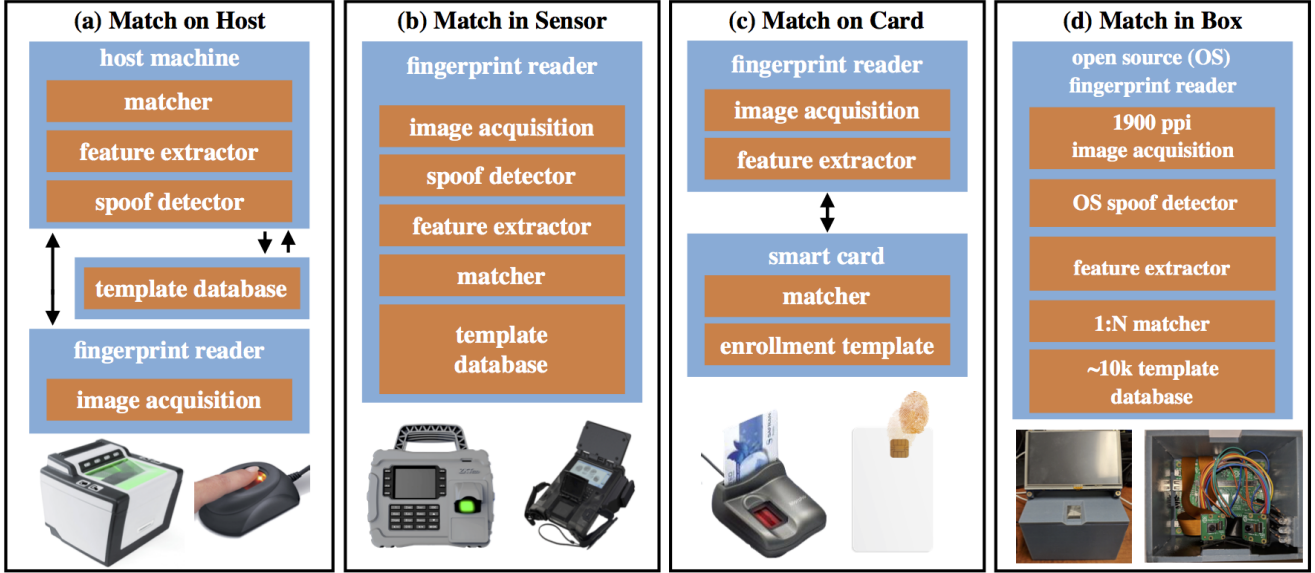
(a) Match on Host

host machine

matcher

feature extractor

spoof detector

template database

fingerprint reader

image acquisition

(b) Match in Sensor

fingerprint reader

image acquisition

spoof detector

feature extractor

matcher

template database

(c) Match on Card

fingerprint reader

image acquisition

feature extractor

smart card

matcher

enrollment template

(d) Match in Box

open source (OS) fingerprint reader

1900 ppi image acquisition

OS spoof detector

feature extractor

1:N matcher

~10k template database